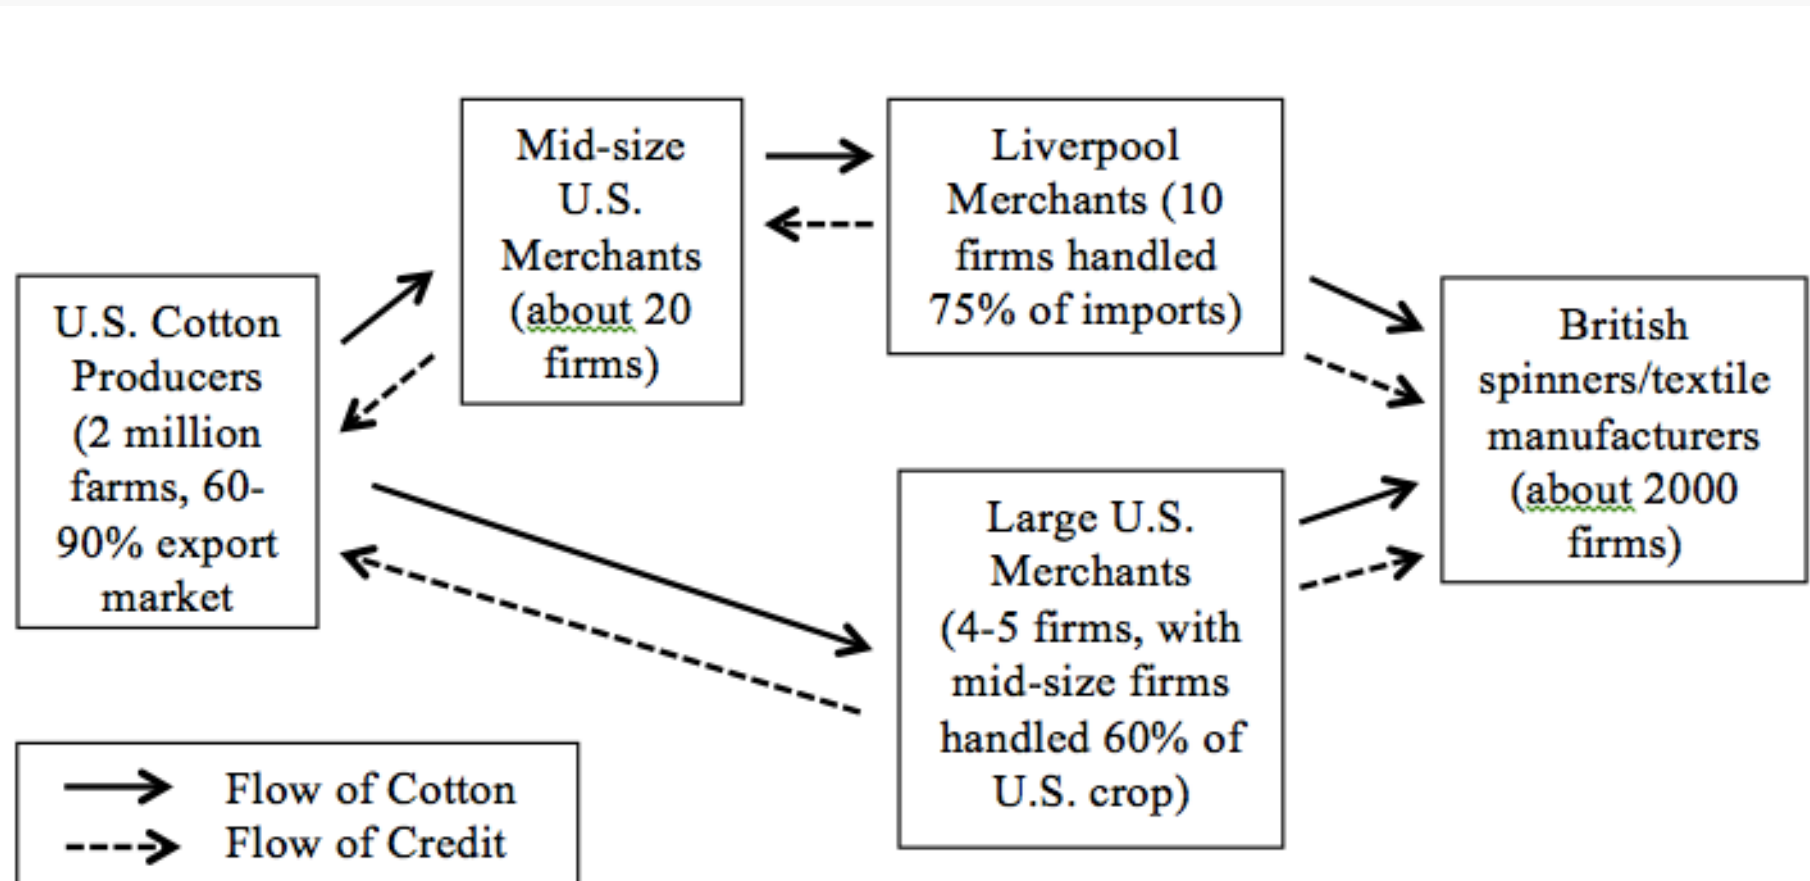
Mid-size U.S. Merchants (about 20 firms)

Liverpool Merchants (10 firms handled 75% of imports)

U.S. Cotton Producers (2 million farms, 60-90% export market

British spinners/textile manufacturers (about 2000 firms)

Large U.S. Merchants (4-5 firms, with mid-size firms handled 60% of U.S. crop)

Flow of Cotton
Flow of Credit